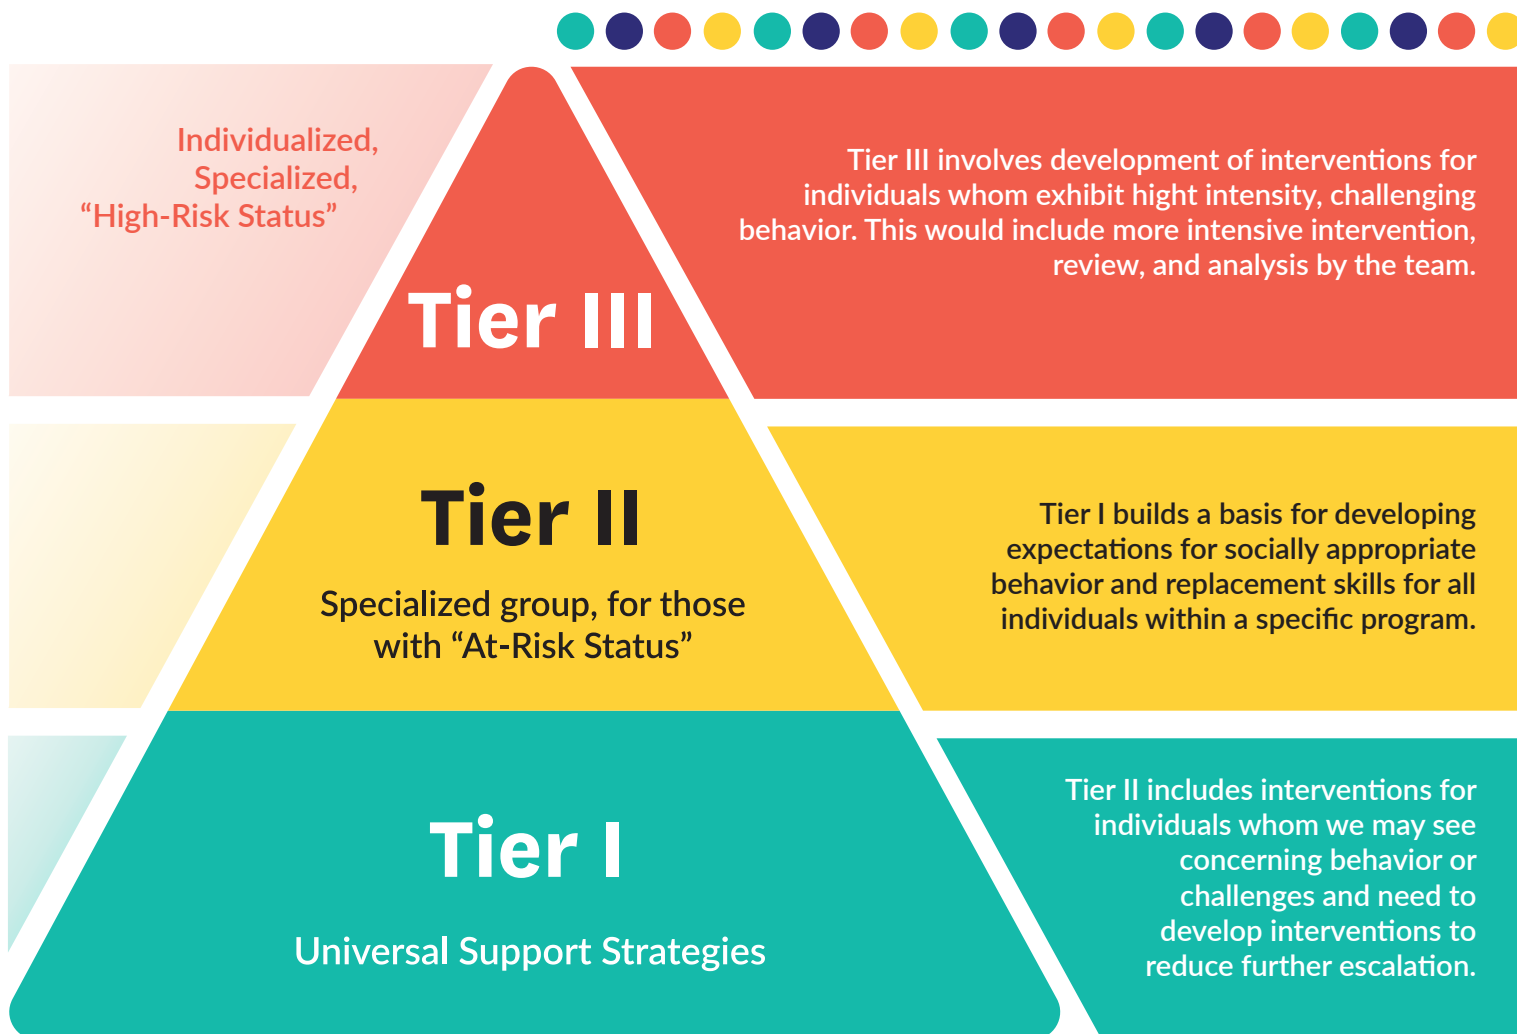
Individualized,
Specialized,
“High-Risk Status”

Tier III

Tier III involves development of interventions for individuals whom exhibit hight intensity, challenging behavior. This would include more intensive intervention, review, and analysis by the team.

Tier II

Specialized group, for those with “At-Risk Status”

Tier I builds a basis for developing expectations for socially appropriate behavior and replacement skills for all individuals within a specific program.

Tier I

Universal Support Strategies

Tier II includes interventions for individuals whom we may see concerning behavior or challenges and need to develop interventions to reduce further escalation.